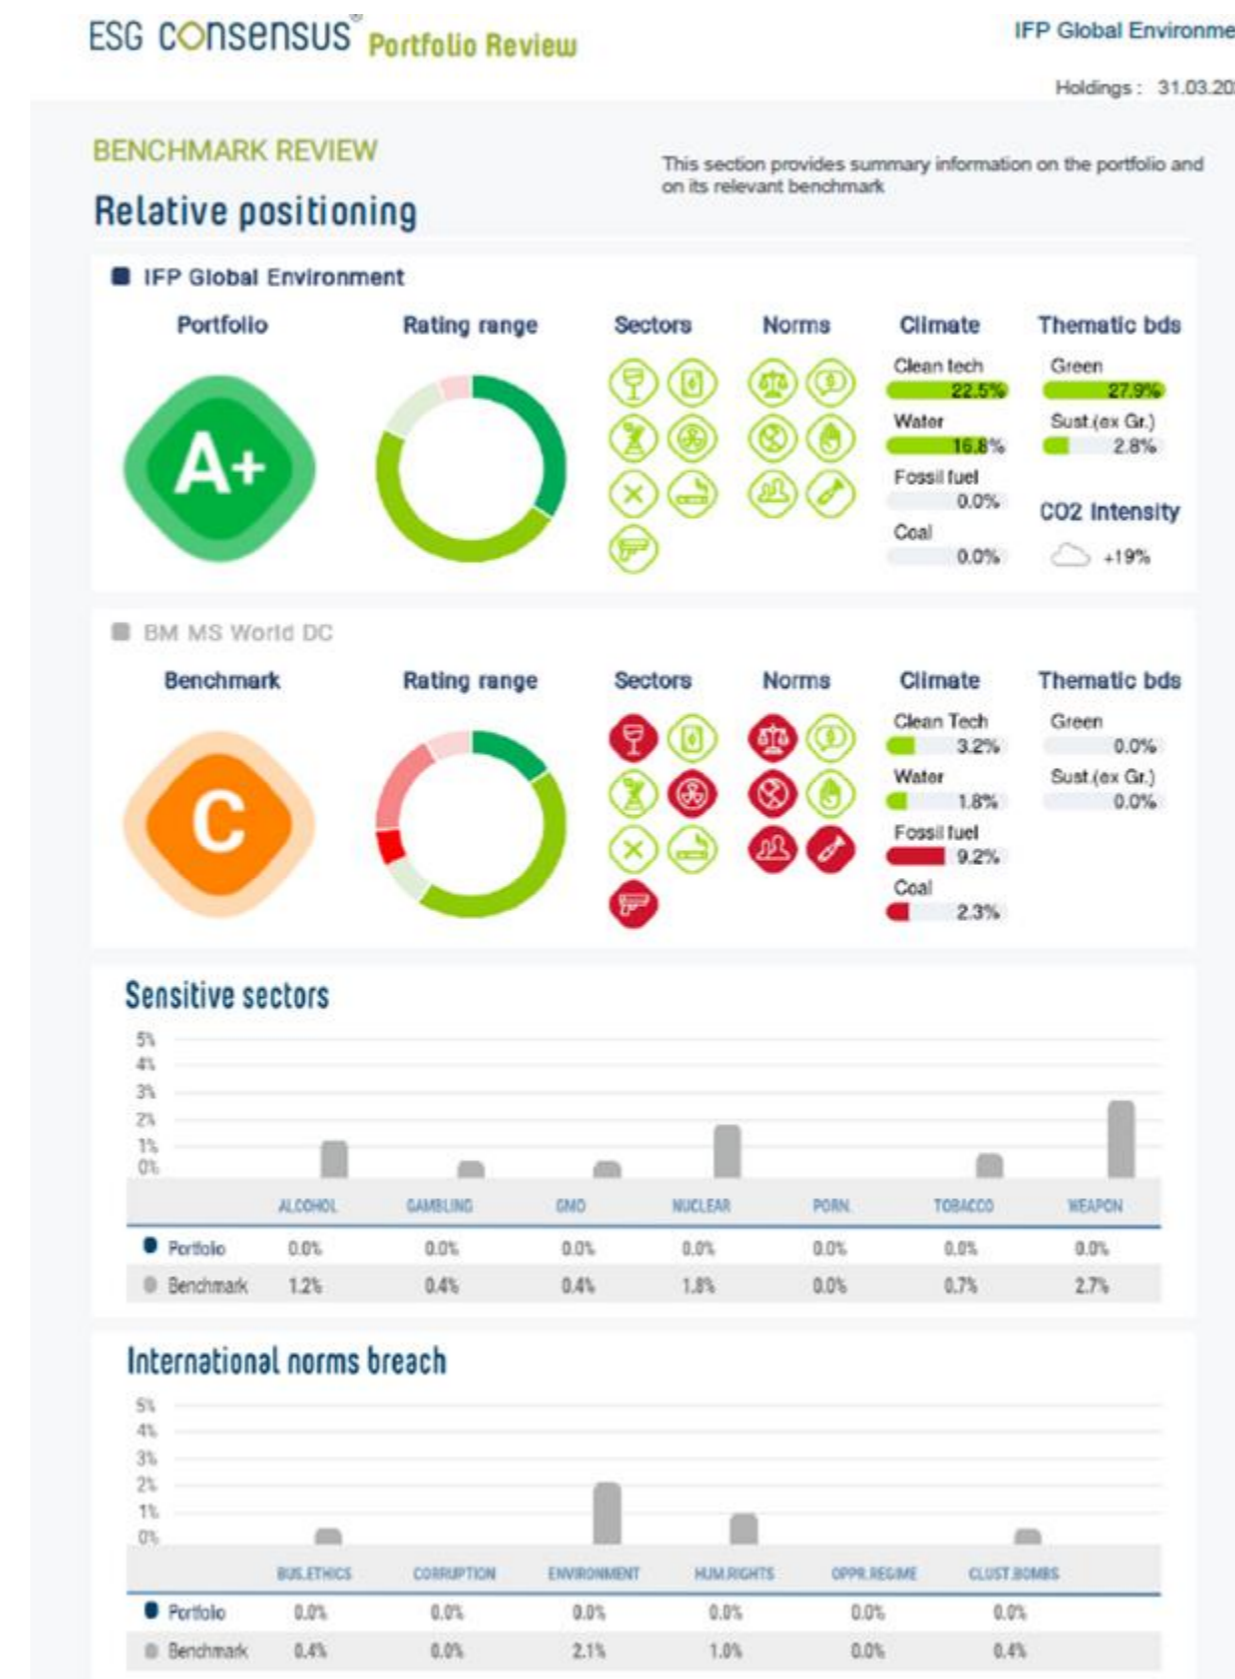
ESG consensus® Portfolio Review

IFP Global Environme

Holdings : 31.03.20

BENCHMARK REVIEW

This section provides summary information on the portfolio and on its relevant benchmark

Relative positioning

IFP Global Environment

Portfolio

A+

Rating range

Sectors

Norms

Climate

Clean tech 22.5%

Water 16.8%

Fossil fuel 0.0%

Coal 0.0%

Thematic bds

Green 27.9%

Sust.(ex Gr.) 2.8%

CO2 intensity

+19%

BM MS World DC

Benchmark

C

Rating range

Sectors

Norms

Climate

Clean Tech 3.2%

Water 1.8%

Fossil fuel 9.2%

Coal 2.3%

Thematic bds

Green 0.0%

Sust.(ex Gr.) 0.0%

Sensitive sectors

5%
4%
3%
2%
1%
0%

| | ALCOHOL | GAMBLING | GMO | NUCLEAR | PORN | TOBACCO | WEAPON |
|---|---|---|---|---|---|---|---|
| Portfolio | 0.0% | 0.0% | 0.0% | 0.0% | 0.0% | 0.0% | 0.0% |
| Benchmark | 1.2% | 0.4% | 0.4% | 1.8% | 0.0% | 0.7% | 2.7% |

International norms breach

5%
4%
3%
2%
1%
0%

| | BUS.ETHICS | CORRUPTION | ENVIRONMENT | HUM.RIGHTS | OPPR.REGIME | CLUST.BOMBS |
|---|---|---|---|---|---|---|
| Portfolio | 0.0% | 0.0% | 0.0% | 0.0% | 0.0% | 0.0% |
| Benchmark | 0.4% | 0.0% | 2.1% | 1.0% | 0.0% | 0.4% |